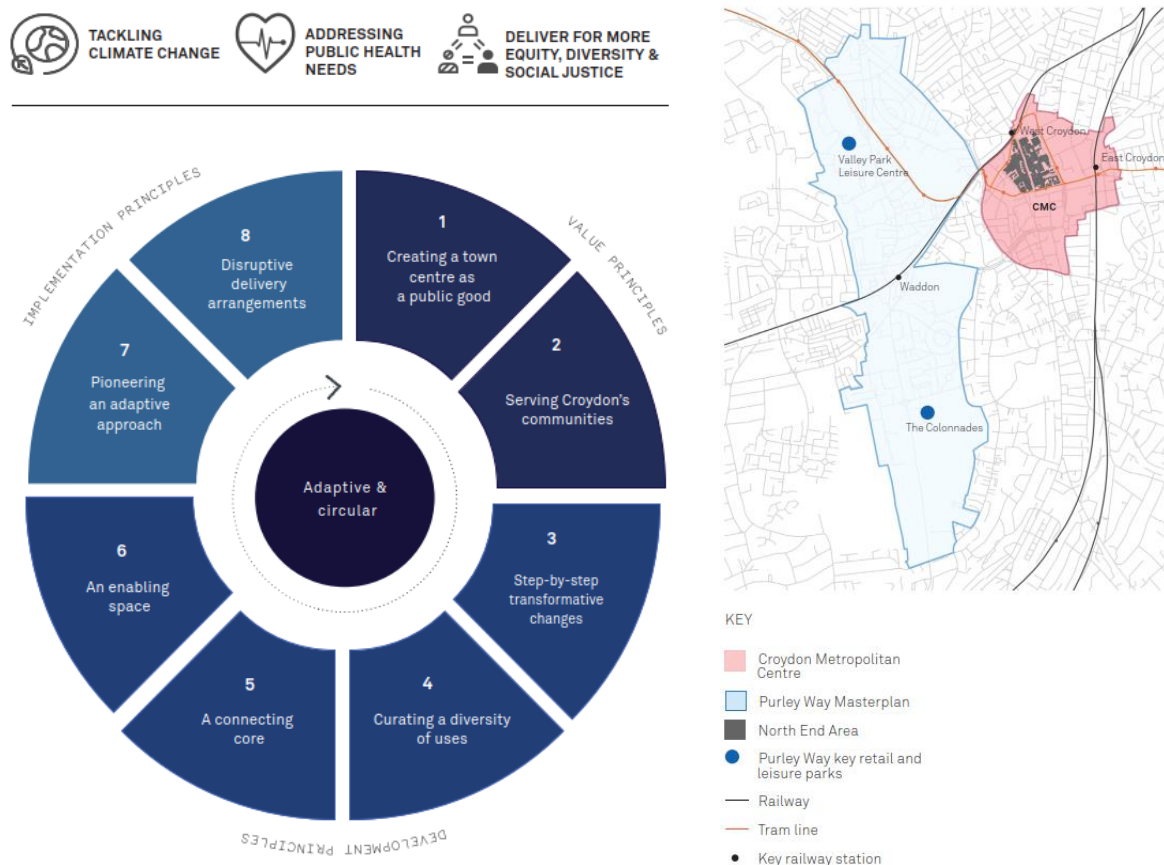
TACKLING CLIMATE CHANGE

ADDRESSING PUBLIC HEALTH NEEDS

DELIVER FOR MORE EQUITY, DIVERSITY & SOCIAL JUSTICE

IMPLEMENTATION PRINCIPLES

VALUE PRINCIPLES

DEVELOPMENT PRINCIPLES

1
Creating a town centre as a public good

2
Serving Croydon's communities

3
Step-by-step transformative changes

4
Curating a diversity of uses

5
A connecting core

6
An enabling space

7
Pioneering an adaptive approach

8
Disruptive delivery arrangements

Adaptive & circular

Valley Park Leisure Centre

West Croydon

East Croydon

CMC

Waddon

The Colonnades

KEY

Croydon Metropolitan Centre

Purley Way Masterplan

North End Area

Purley Way key retail and leisure parks

Railway

Tram line

Key railway station